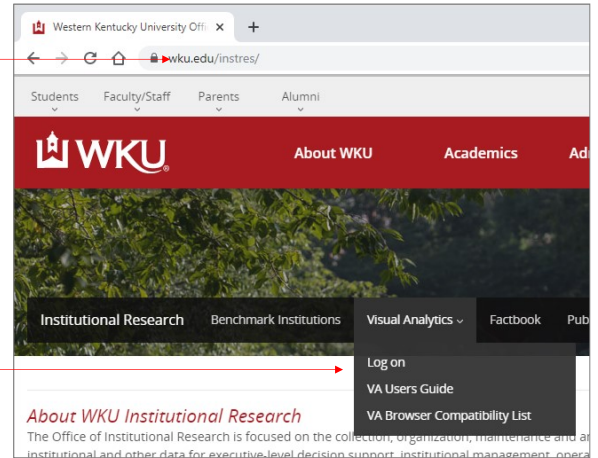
Western Kentucky University Offi ×
+
wku.edu/instres/

Students
Faculty/Staff
Parents
Alumni

WKU
About WKU
Academics
Ad

Institutional Research
Benchmark Institutions
Visual Analytics
Factbook
Pub

Log on
VA Users Guide
VA Browser Compatibility List

About WKU Institutional Research
The Office of Institutional Research is focused on the collection, organization, maintenance and a institutional and other data for executive-level decision support, institutional management, opera